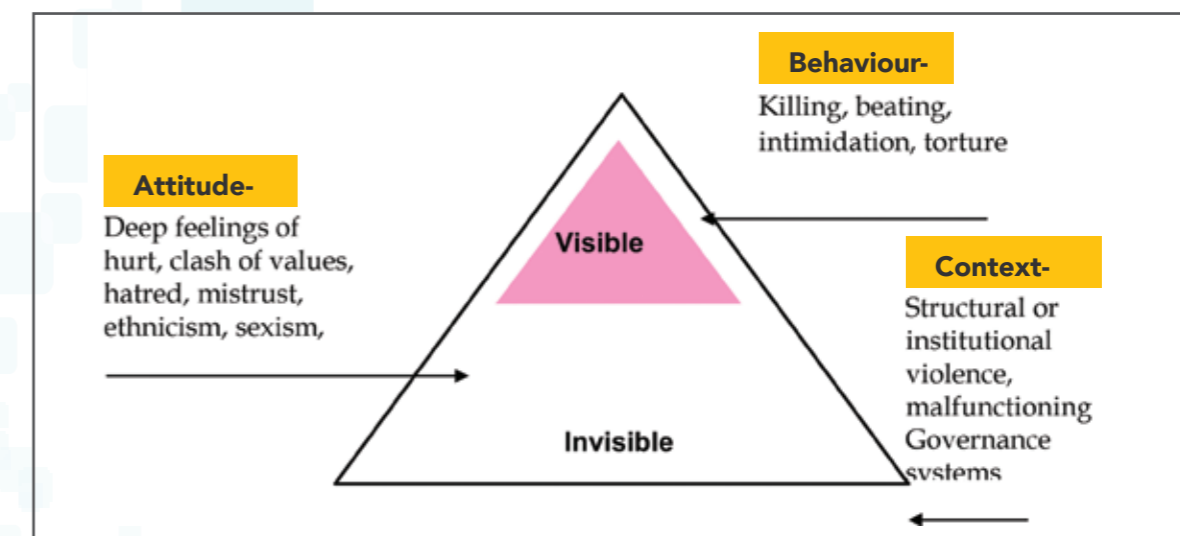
Behaviour-

Killing, beating, intimidation, torture

Attitude-

Deep feelings of hurt, clash of values, hatred, mistrust, ethnicism, sexism,

Visible

Context-

Structural or institutional violence, malfunctioning Governance systems

Invisible